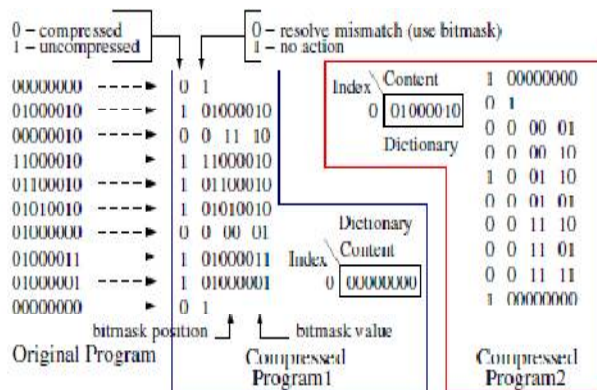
0 – compressed
1 – uncompressed

0 – resolve mismatch (use bitmask)
1 – no action

00000000 → 0 1
01000010 → 1 01000010
00000010 → 0 0 11 10
11000010 → 1 11000010
01100010 → 1 01100010
01010010 → 1 01010010
01000000 → 0 0 00 01
01000011 → 1 01000011
01000001 → 1 01000001
00000000 → 0 1

bitmask position
bitmask value

Original Program

Compressed Program1

Dictionary

| Index | Content |
|---|---|
| 0 | 00000000 |

| Index | Content |
|---|---|
| 0 | 01000010 |

Dictionary

1 00000000
0 1
0 0 00 01
0 0 00 10
1 0 01 10
0 0 01 01
0 0 11 10
0 0 11 01
0 0 11 11
1 00000000

Compressed Program2